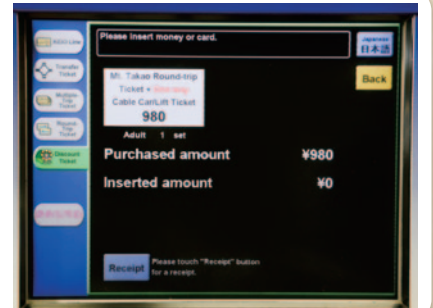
Please insert money or card.

Japanese
日本語

Back

Mt. Takao Round-trip Ticket + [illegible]
Cable Car/Lift Ticket
980
Adult 1 set

Purchased amount ¥980

Inserted amount ¥0

Receipt
Please touch "Receipt" button for a receipt.

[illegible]
Transfer Ticket
Multiple Trip Ticket
Round Trip Ticket
Discount Ticket
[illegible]